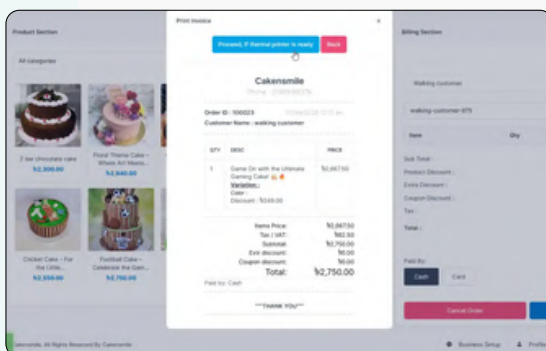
Print Invoice

×

Proceed, If thermal printer is ready

Back

Product Section

All categories

2 tier chocolate cake

₹2,300.00

Floral Theme Cake - Where Art Meets...

₹2,640.00

Chicken Cake - For the Little...

₹2,550.00

Football Cake - Celebrate the Gam...

₹2,750.00

Cakensmile

Phone : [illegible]

Order ID : 100023

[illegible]

Customer Name : walking customer

| QTY | DESC | PRICE |
|---|---|---|
| 1 | Game On with the Ultimate Gaming Cake! Variation : Cake - Discount : ₹349.00 | ₹2,667.50 |

Items Price: ₹2,667.50

Tax / VAT: ₹82.50

Subtotal: ₹2,750.00

Extra discount: ₹0.00

Coupon discount: ₹0.00

Total: ₹2,750.00

Paid by: Cash

"""THANK YOU"""

Billing Section

Walking customer

walking customer 875

Item

Qty

Sub Total :

Product Discount :

Extra Discount :

Coupon Discount :

Tax :

Total :

Paid By:

Cash

Card

Cancel Order

Cakensmile. All Rights Reserved By Cakensmile

Business Setup

Profile